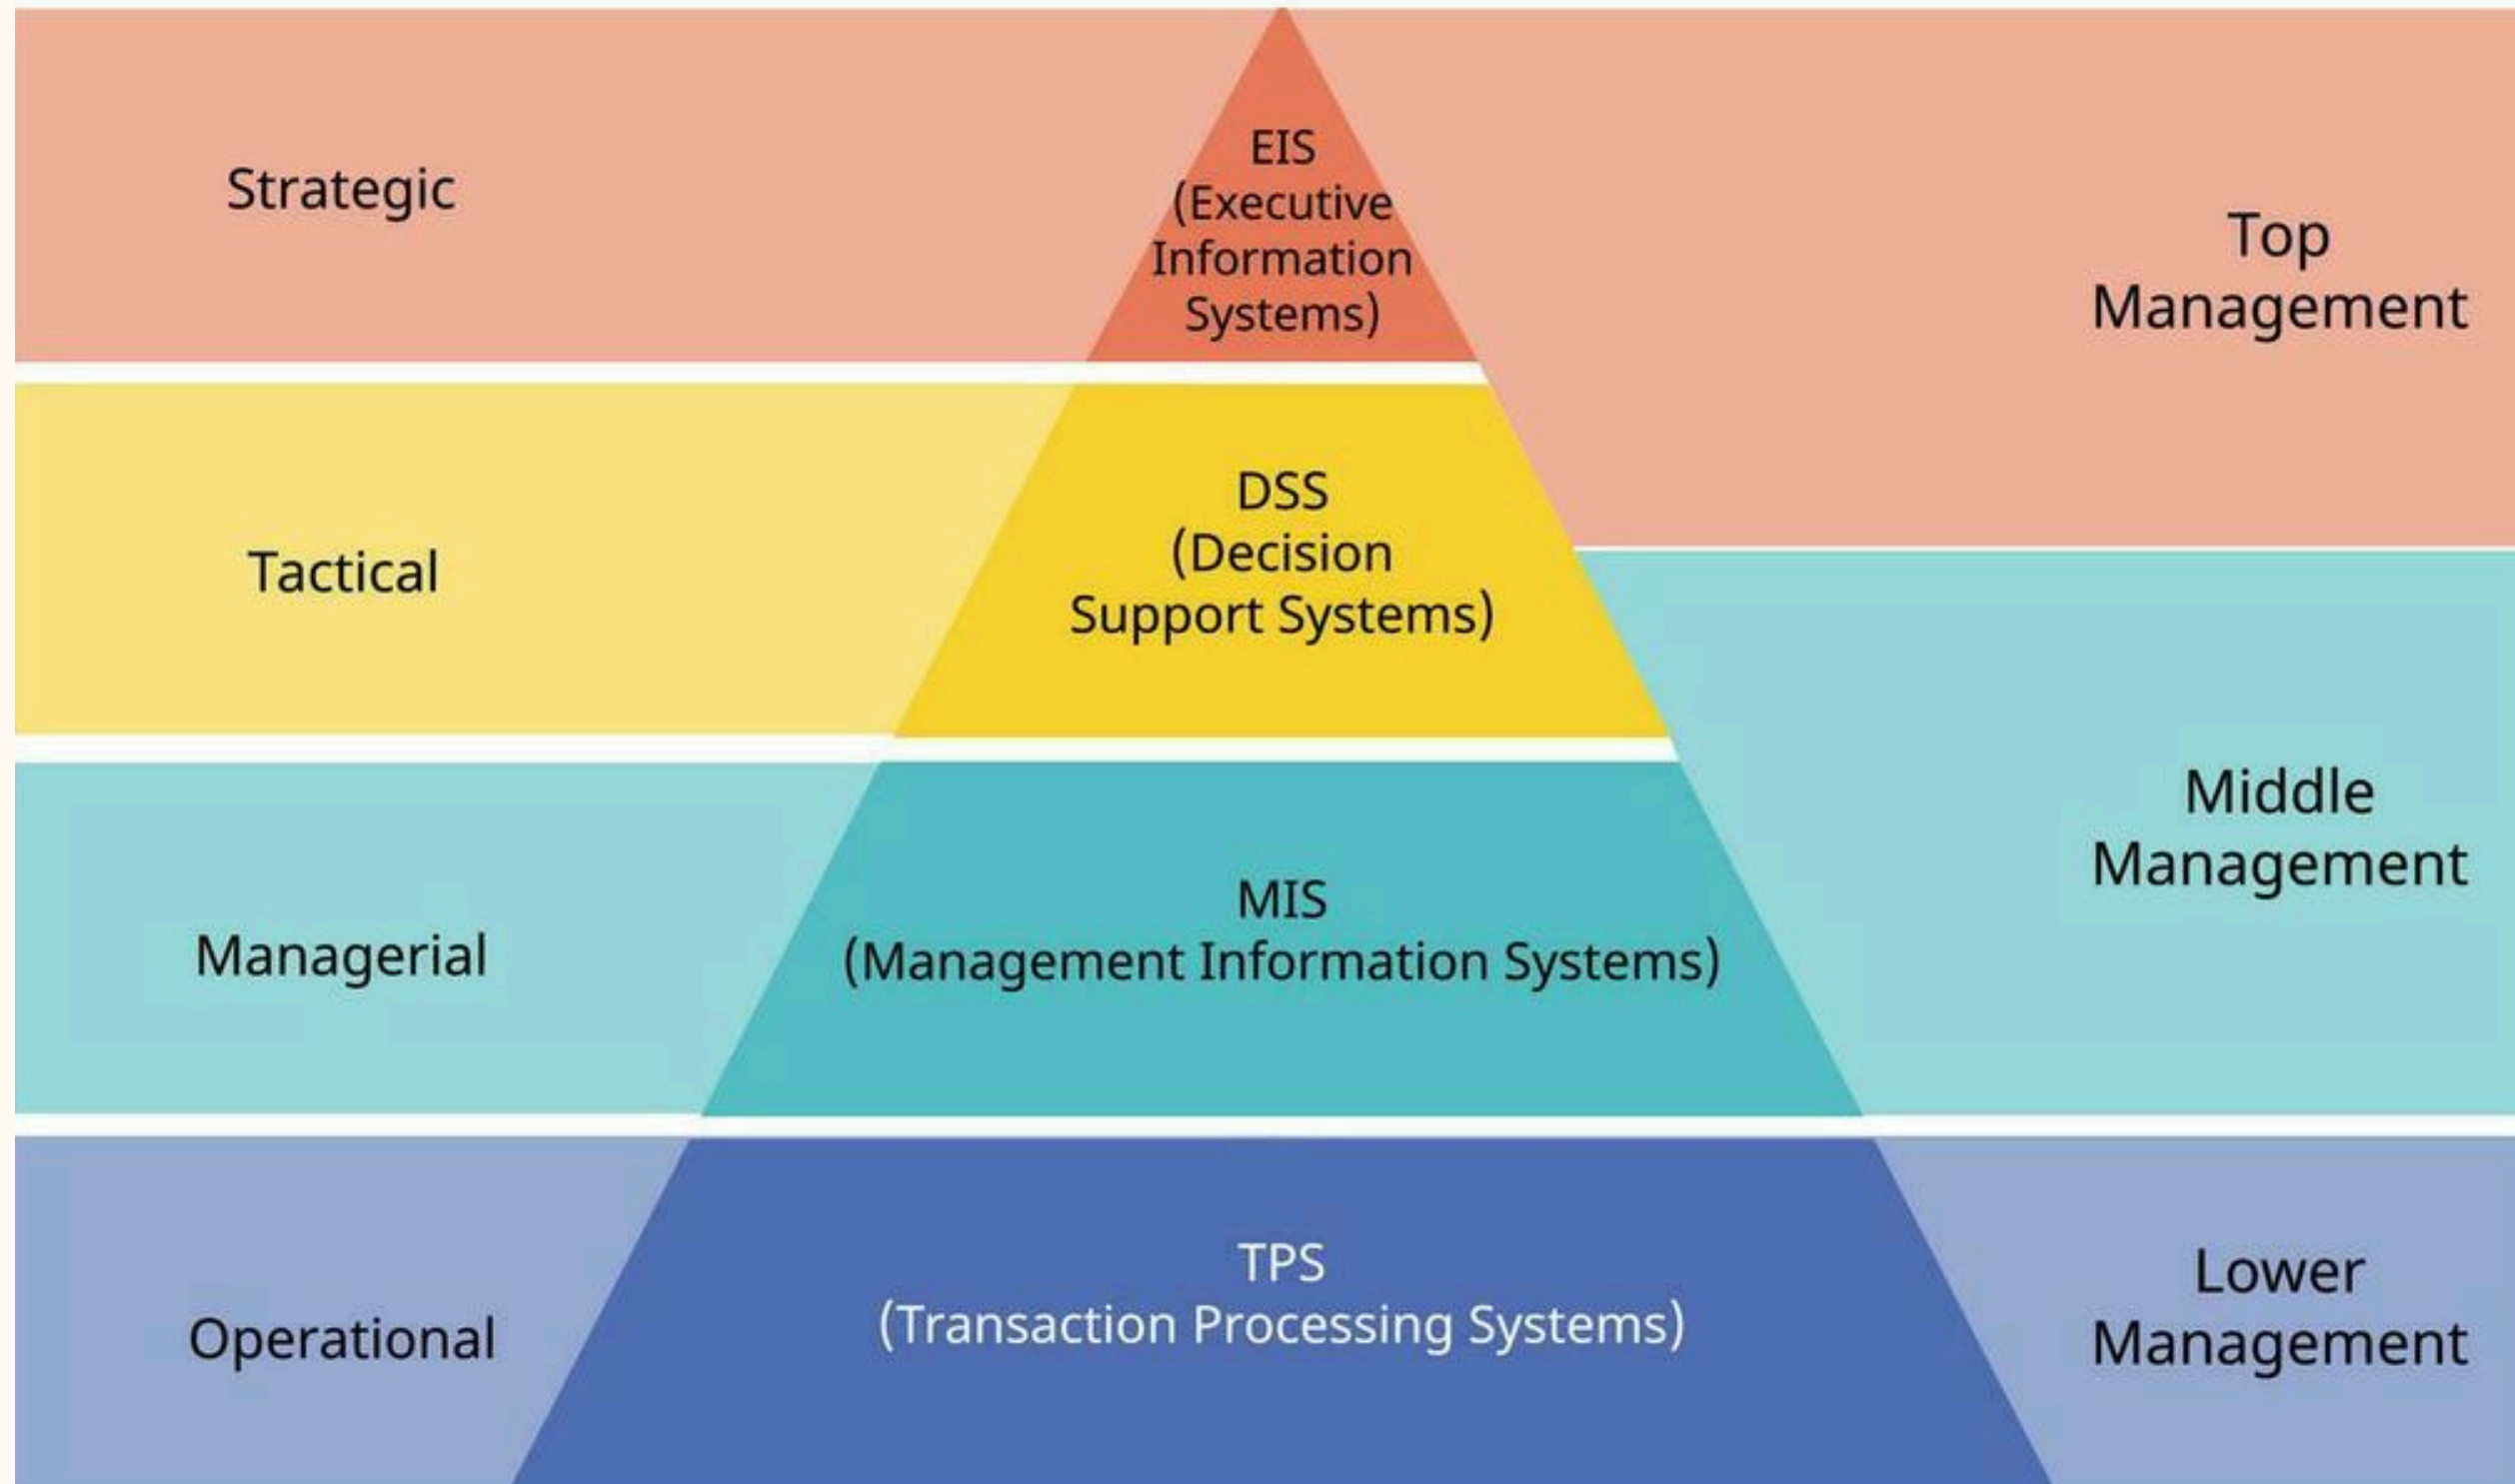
Strategic

EIS (Executive Information Systems)

Top Management

Tactical

DSS (Decision Support Systems)

Managerial

MIS (Management Information Systems)

Middle Management

Operational

TPS (Transaction Processing Systems)

Lower Management